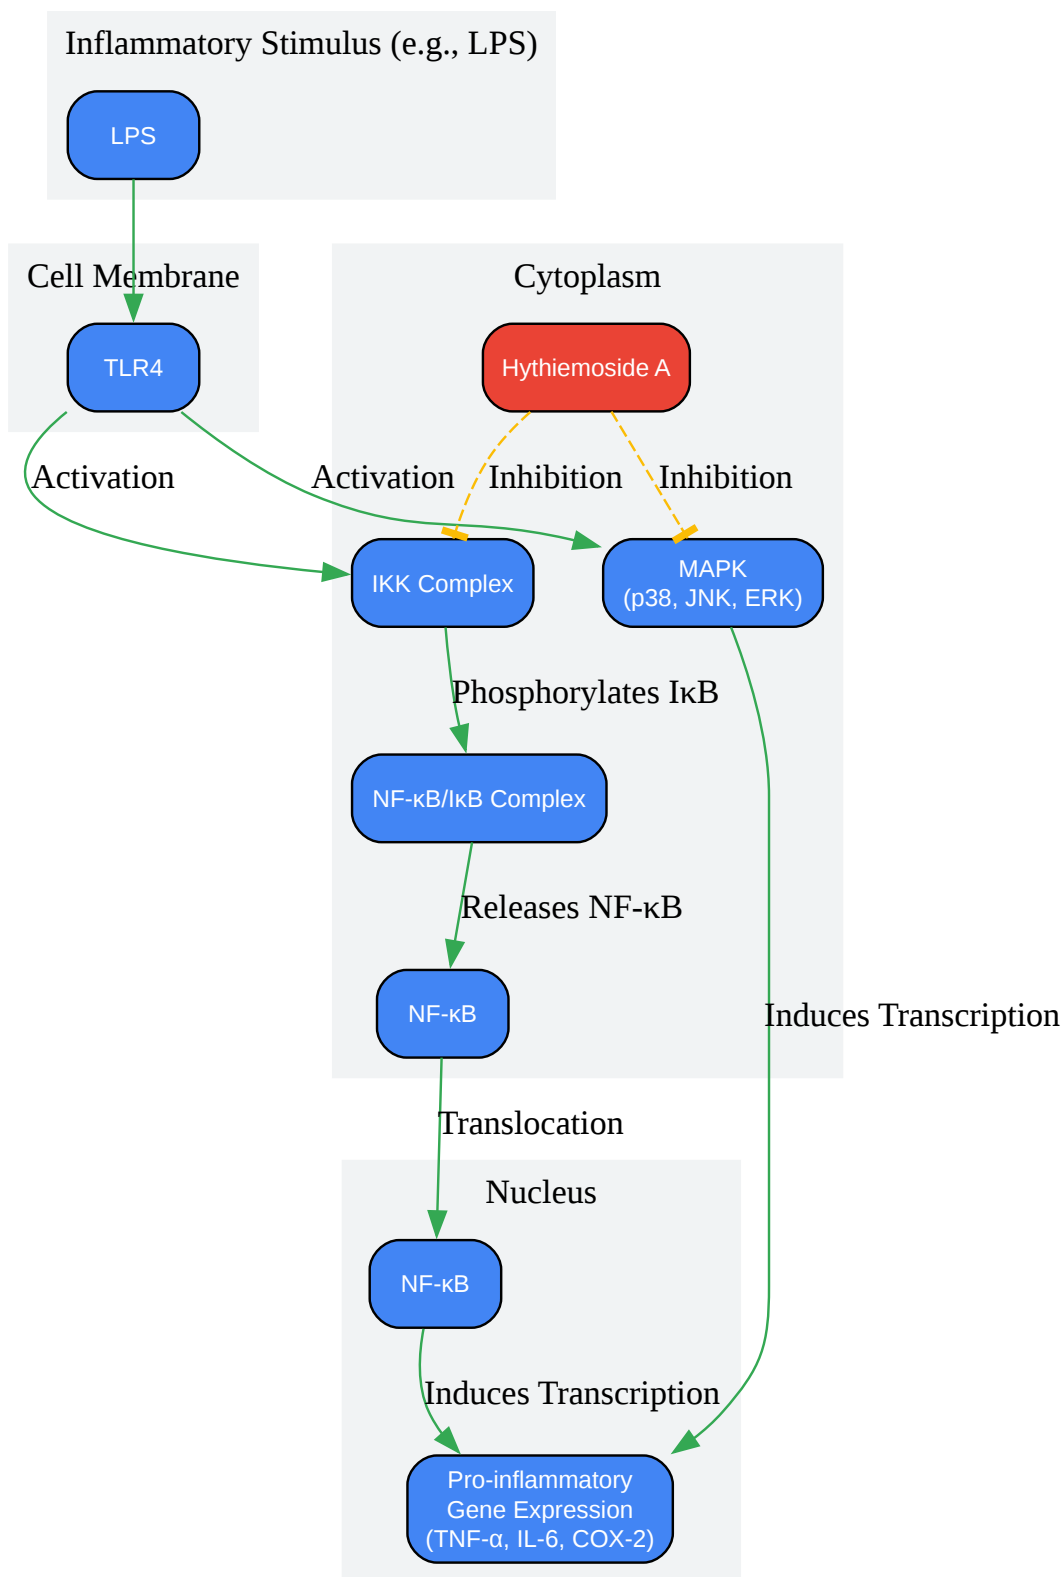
Inflammatory Stimulus (e.g., LPS)

LPS

Cell Membrane

TLR4

Cytoplasm

Hythiemoside A

Activation

Activation

Inhibition

Inhibition

IKK Complex

MAPK
(p38, JNK, ERK)

Phosphorylates IκB

NF-κB/IκB Complex

Releases NF-κB

NF-κB

Induces Transcription

Translocation

Nucleus

NF-κB

Induces Transcription

Pro-inflammatory
Gene Expression
(TNF-α, IL-6, COX-2)